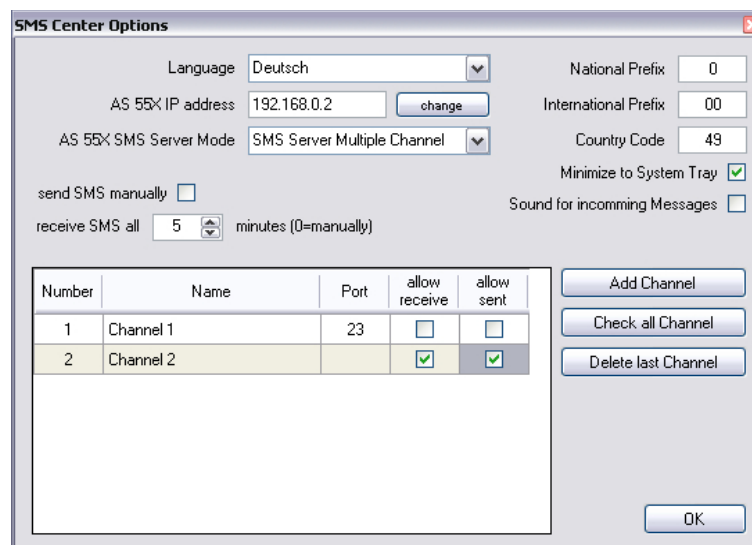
SMS Center Options

Language Deutsch

AS 55X IP address 192.168.0.2 change

AS 55X SMS Server Mode SMS Server Multiple Channel

National Prefix 0

International Prefix 00

Country Code 49

Minimize to System Tray

Sound for incomming Messages

send SMS manually

receive SMS all 5 minutes (0=manually)

| Number | Name | Port | allow receive | allow sent |
|---|---|---|---|---|
| 1 | Channel 1 | 23 | | |
| 2 | Channel 2 | | | |

Add Channel

Check all Channel

Delete last Channel

OK